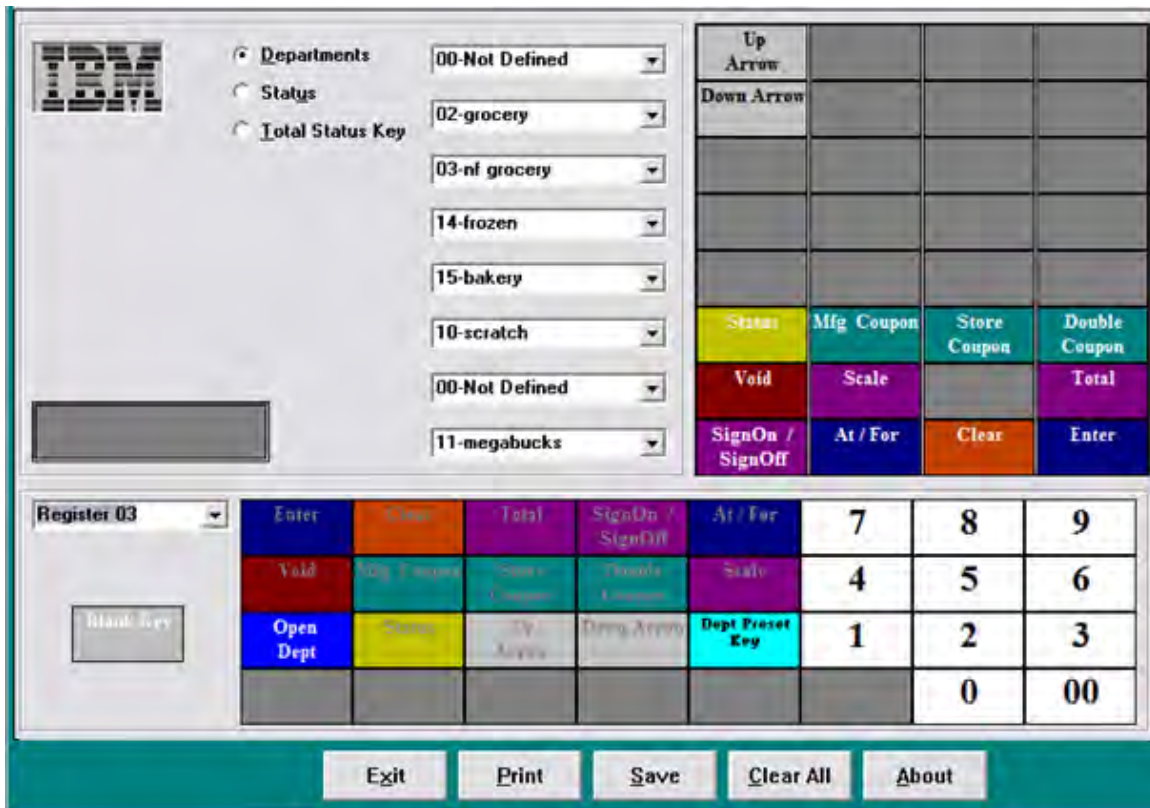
IBM

Departments
Status
Total Status Key

00-Not Defined
02-grocery
03-nf grocery
14-frozen
15-bakery
10-scratch
00-Not Defined
11-megabucks

Up Arrow
Down Arrow
Status
Mfg Coupon
Store Coupon
Double Coupon
Void
Scale
Total
SignOn / SignOff
At / For
Clear
Enter

Register 03

Blank Key

Enter
Clear
Total
SignOn / SignOff
At / For
7
8
9
Void
Mfg Coupon
Store Coupon
Double Coupon
Scale
4
5
6
Open Dept
Status
Up Arrow
Down Arrow
Dept Preset Key
1
2
3
0
00

Exit
Print
Save
Clear All
About